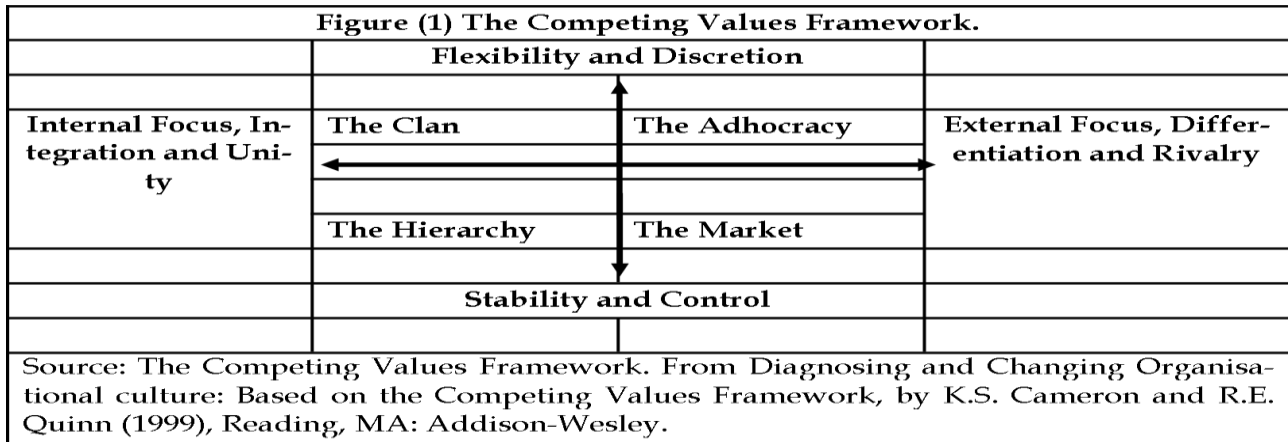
Figure (1) The Competing Values Framework.

| | Flexibility and Discretion | | |
|---|---|---|---|
| Internal Focus, Integration and Unity | The Clan | The Adhocracy | External Focus, Differentiation and Rivalry |
| | The Hierarchy | The Market | |
| | Stability and Control | | |

Source: The Competing Values Framework. From Diagnosing and Changing Organisational culture: Based on the Competing Values Framework, by K.S. Cameron and R.E. Quinn (1999), Reading, MA: Addison-Wesley.